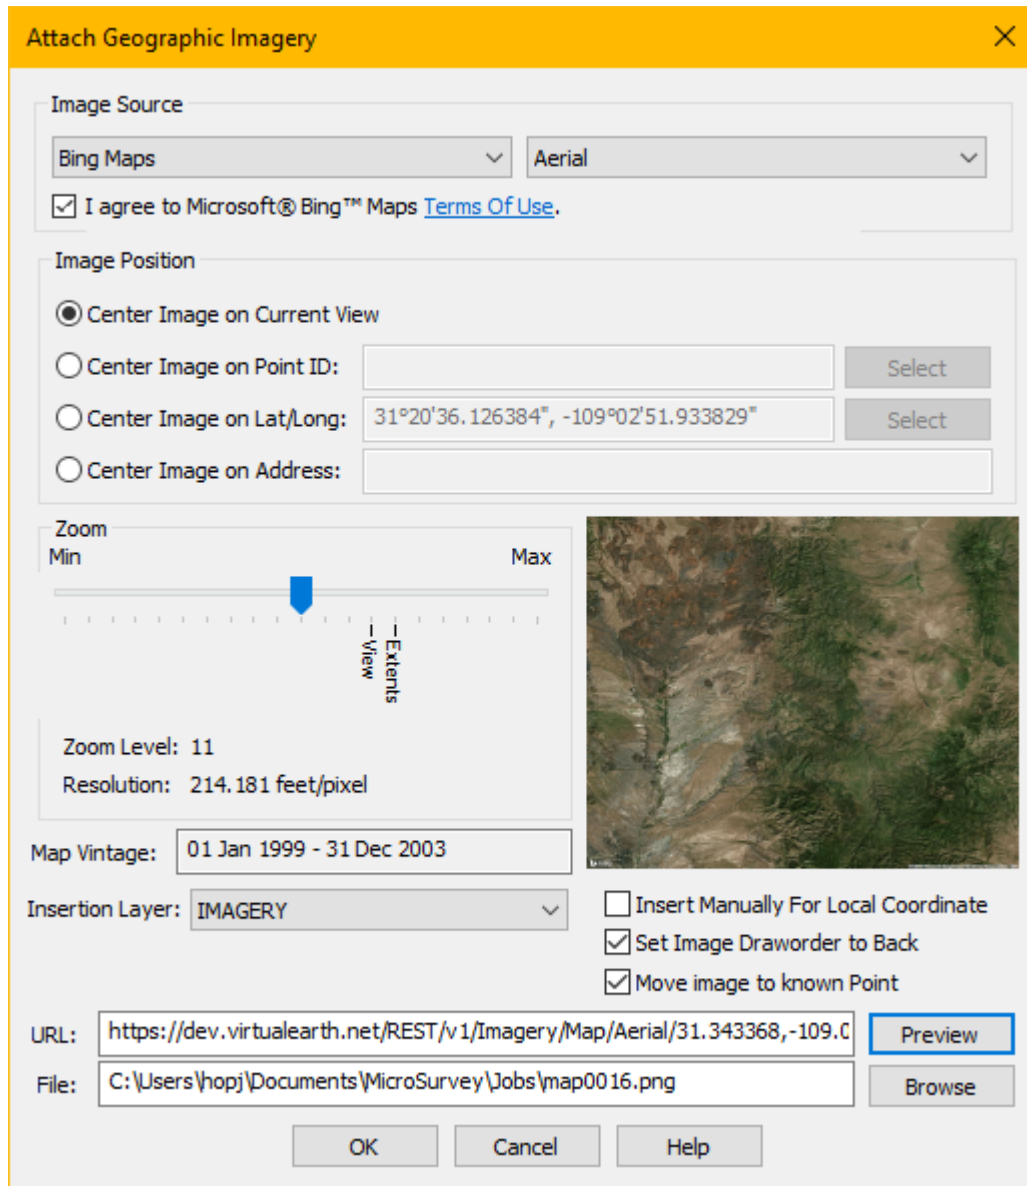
Attach Geographic Imagery

Image Source

Bing Maps

Aerial

I agree to Microsoft® Bing™ Maps Terms Of Use.

Image Position

Center Image on Current View

Center Image on Point ID:

Select

Center Image on Lat/Long: 31°20'36.126384", -109°02'51.933829"

Select

Center Image on Address:

Zoom

Min

Max

View

Extents

Zoom Level: 11

Resolution: 214.181 feet/pixel

Map Vintage: 01 Jan 1999 - 31 Dec 2003

Insertion Layer: IMAGERY

Insert Manually For Local Coordinate

Set Image Draworder to Back

Move image to known Point

URL: https://dev.virtualearth.net/REST/v1/Imagery/Map/Aerial/31.343368,-109.0

Preview

File: C:\Users\hopj\Documents\MicroSurvey\Jobs\map0016.png

Browse

OK

Cancel

Help